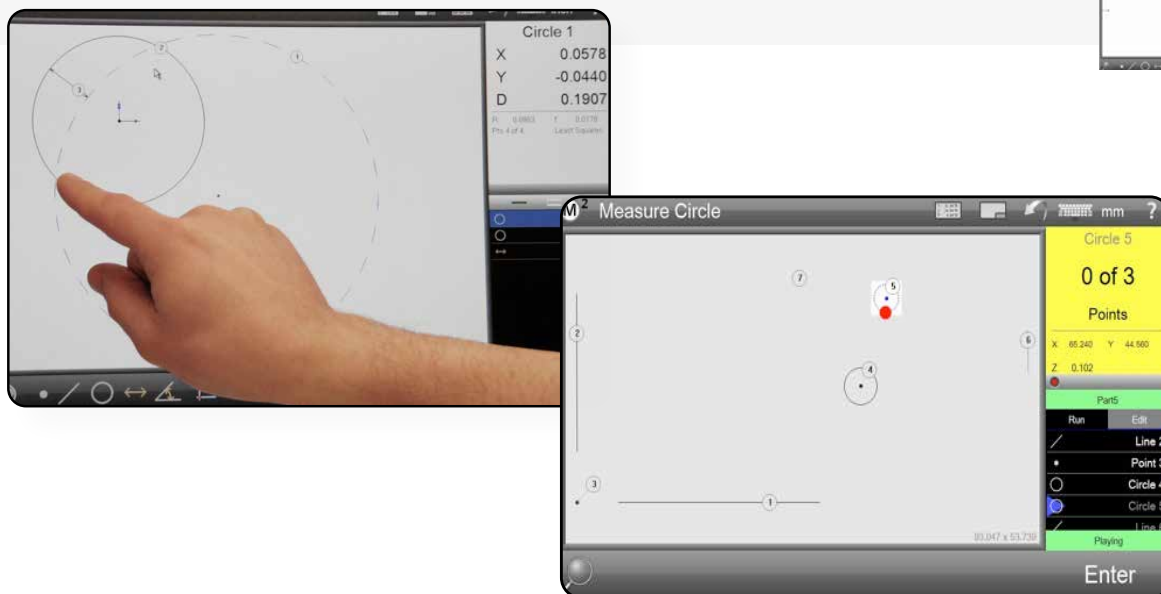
Circle 1

X 0.0578

Y -0.0440

D 0.1907

R 0.0953 F 0.0178

Pts 4 of 4 Least Squares

2

1

3

$M^2$ Measure Circle

mm ?

Circle 5

0 of 3

Points

X 65.240 Y 44.560

Z 0.102

Part5

Run Edit

Line 2

Point 3

Circle 4

Circle 5

Line 6

Playing

7

5

2

6

4

3

1

93.047 x 53.738

Enter